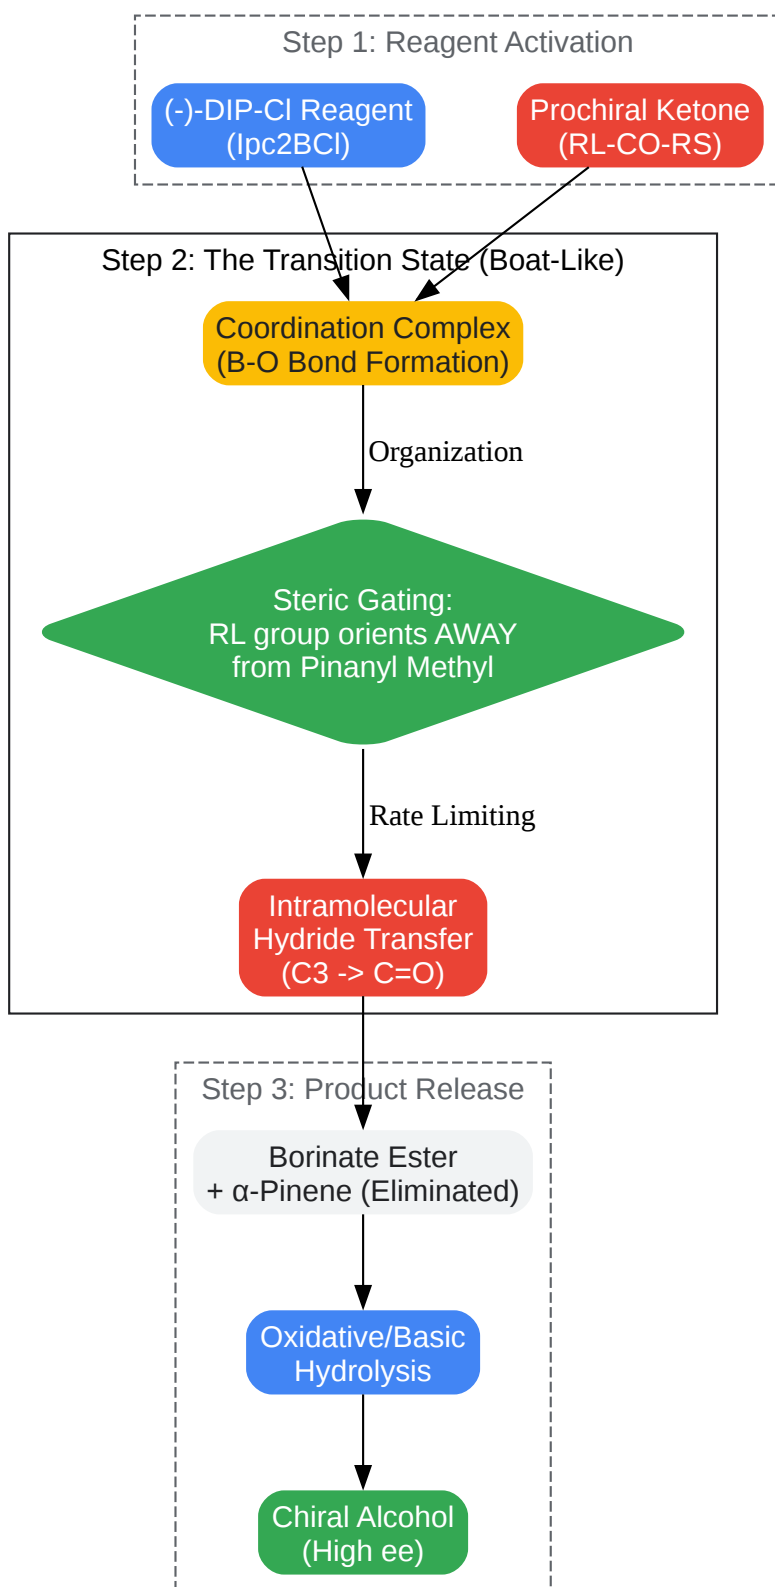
Step 1: Reagent Activation

(-)-DIP-Cl Reagent
(Ipc2BCl)

Prochiral Ketone
(RL-CO-RS)

Step 2: The Transition State (Boat-Like)

Coordination Complex
(B-O Bond Formation)

Organization

Steric Gating:
RL group orients AWAY
from Pinanyl Methyl

Rate Limiting

Intramolecular
Hydride Transfer
(C3 -> C=O)

Step 3: Product Release

Borinate Ester
+ α-Pinene (Eliminated)

Oxidative/Basic
Hydrolysis

Chiral Alcohol
(High ee)